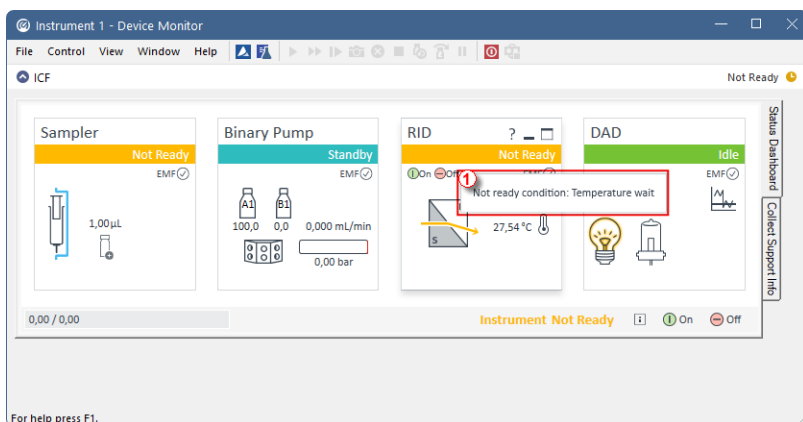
Instrument 1 - Device Monitor

File Control View Window Help

ICF

Not Ready

Sampler
Not Ready
EMF
1,00µL

Binary Pump
Standby
EMF
A1 B1
100,0 0,0 0,000 mL/min
0,00 bar

RID
?
Not Ready
On Off
1
Not ready condition: Temperature wait
S
27,54 °C

DAD
Idle
EMF

Status Dashboard
Collect Support Info

0,00 / 0,00

Instrument Not Ready
On Off

For help press F1.